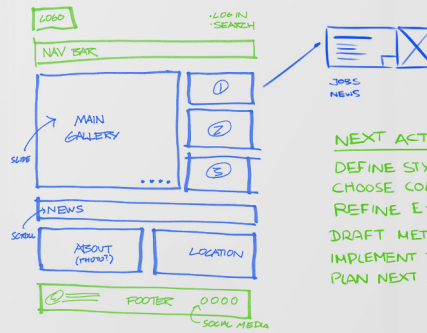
LOGO

• LOG IN
• SEARCH

NAV BAR

MAIN GALLERY

SLIDE

1

2

3

JOBS
NEWS

NEXT ACT

DEFINE STY

CHOOSE CO

REFINE E

DRAFT MET

IMPLEMENT

PLAN NEXT

SCROLL

NEWS

ABOUT (PHOTO?)

LOCATION

FOOTER

SOCIAL MEDIA